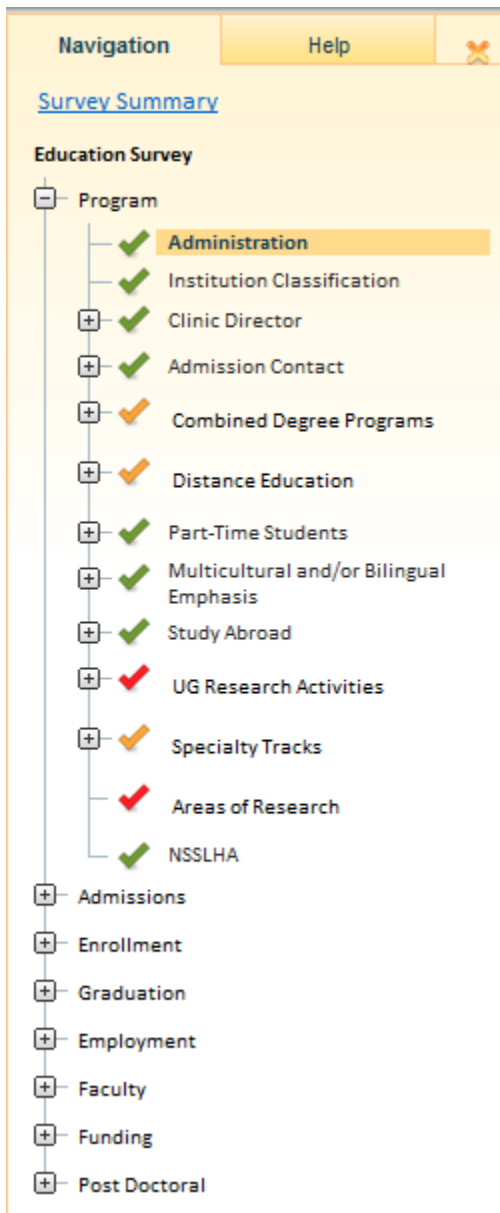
Navigation
Help

Survey Summary

Education Survey

Program
Administration
Institution Classification
Clinic Director
Admission Contact
Combined Degree Programs
Distance Education
Part-Time Students
Multicultural and/or Bilingual Emphasis
Study Abroad
UG Research Activities
Specialty Tracks
Areas of Research
NSSLHA
Admissions
Enrollment
Graduation
Employment
Faculty
Funding
Post Doctoral